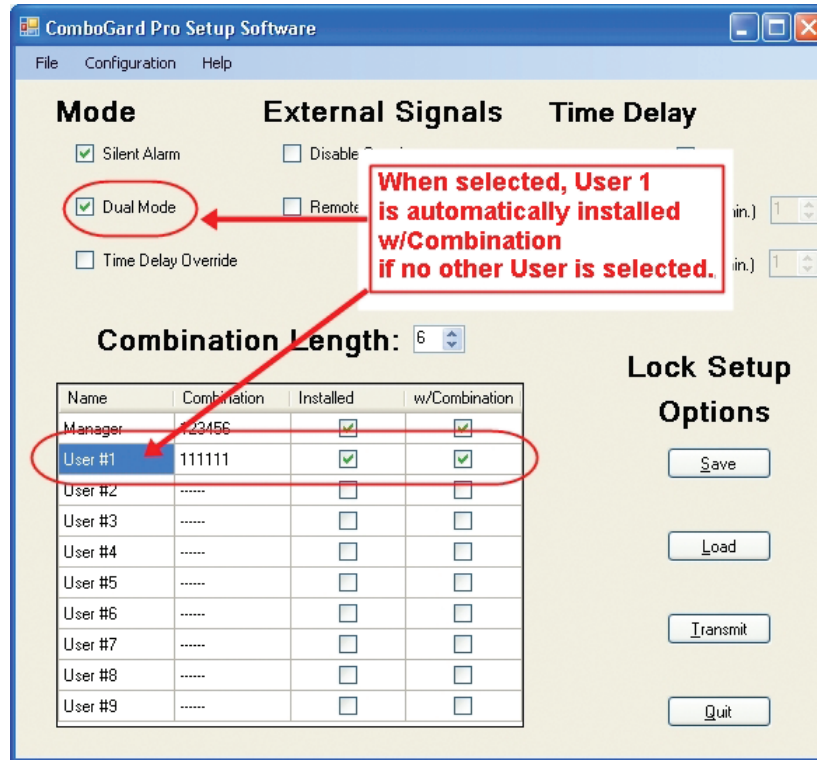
ComboGard Pro Setup Software

File Configuration Help

Mode

Silent Alarm

Dual Mode

Time Delay Override

External Signals

Disable S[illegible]

Remote

Time Delay

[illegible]in.) 1

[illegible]in.) 1

When selected, User 1 is automatically installed w/Combination if no other User is selected.

Combination Length: 6

| Name | Combination | Installed | w/Combination |
|---|---|---|---|
| Manager | 123456 | ☑ | ☑ |
| User #1 | 111111 | ☑ | ☑ |
| User #2 | ------ | ☐ | ☐ |
| User #3 | ------ | ☐ | ☐ |
| User #4 | ------ | ☐ | ☐ |
| User #5 | ------ | ☐ | ☐ |
| User #6 | ------ | ☐ | ☐ |
| User #7 | ------ | ☐ | ☐ |
| User #8 | ------ | ☐ | ☐ |
| User #9 | ------ | ☐ | ☐ |

Lock Setup Options

Save

Load

Transmit

Quit